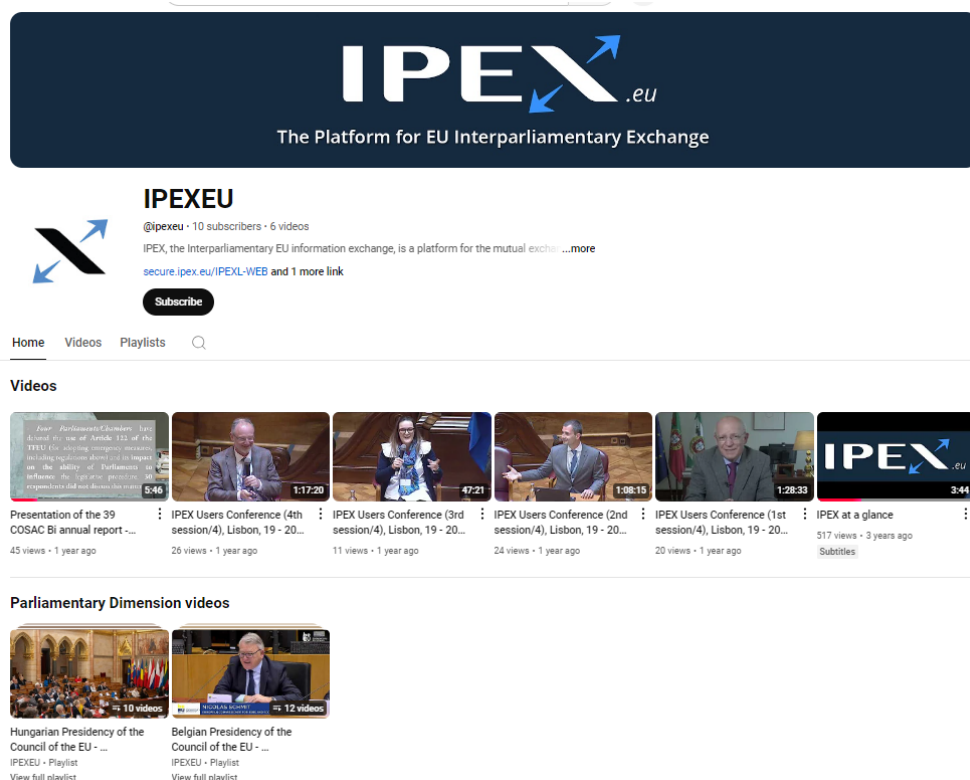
IPEX.eu
The Platform for EU Interparliamentary Exchange

IPEXEU
@ipexeu • 10 subscribers • 6 videos
IPEX, the Interparliamentary EU information exchange, is a platform for the mutual exchar ...more
secure.ipex.eu/IPEXL-WEB and 1 more link
Subscribe

Home Videos Playlists

Videos

Four Parliaments/Chambers have deemed the use of Article 122 of the TFEU (for adopting emergency measures, including regulations above) and its impact on the ability of Parliaments to influence the legislative procedure. 30 respondents did not discuss this matter.
5:46
Presentation of the 39 COSAC Bi annual report -...
45 views • 1 year ago

1:17:20
IPEX Users Conference (4th session/4), Lisbon, 19 - 20...
26 views • 1 year ago

47:21
IPEX Users Conference (3rd session/4), Lisbon, 19 - 20...
11 views • 1 year ago

1:08:15
IPEX Users Conference (2nd session/4), Lisbon, 19 - 20...
24 views • 1 year ago

1:28:33
IPEX Users Conference (1st session/4), Lisbon, 19 - 20...
20 views • 1 year ago

IPEX.eu
3:44
IPEX at a glance
517 views • 3 years ago
Subtitles

Parliamentary Dimension videos

10 videos
Hungarian Presidency of the Council of the EU - ...
IPEXEU • Playlist
View full playlist

NICOLAS SCHMIT
12 videos
Belgian Presidency of the Council of the EU - ...
IPEXEU • Playlist
View full playlist